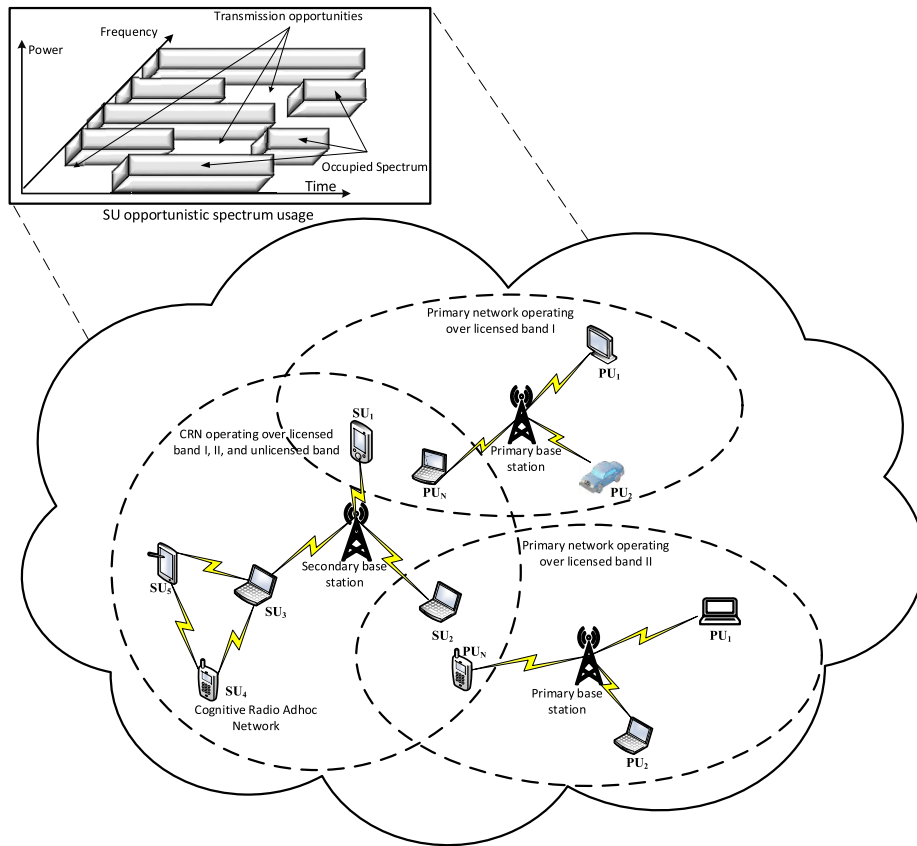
Frequency

Transmission opportunities

Power

Occupied Spectrum

Time

SU opportunistic spectrum usage

Primary network operating over licensed band I

$PU_1$

$SU_1$

CRN operating over licensed band I, II, and unlicensed band

Primary base station

$PU_N$

$PU_2$

Primary network operating over licensed band II

$SU_5$

Secondary base station

$SU_3$

$SU_2$

$PU_1$

$PU_N$

$SU_4$

Primary base station

Cognitive Radio Adhoc Network

$PU_2$